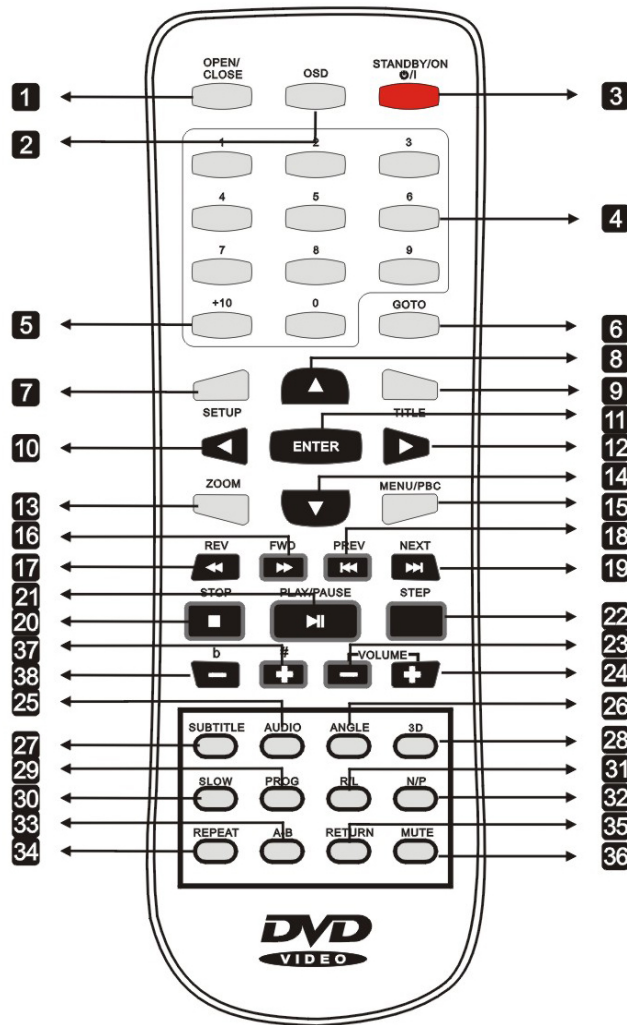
1 OPEN/CLOSE
2 OSD
3 STANDBY/ON ⏻/I
1 2 3
4 4 5 6
7 8 9
5 +10 0 GOTO 6
7 ▲ 8
9
SETUP TITLE
10 ◀ ENTER ▶ 11 12
▼ 14
13 ZOOM MENU/PBC 15
16 18
17 REV FWD PREV NEXT 19
21
20 STOP PLAY/PAUSE STEP 22
37 # 23
38 b VOLUME 24
25 26
27 SUBTITLE AUDIO ANGLE 3D 28
29 31
30 SLOW PROG R/L N/P 32
33 35
34 REPEAT A/B RETURN MUTE 36
DVD VIDEO